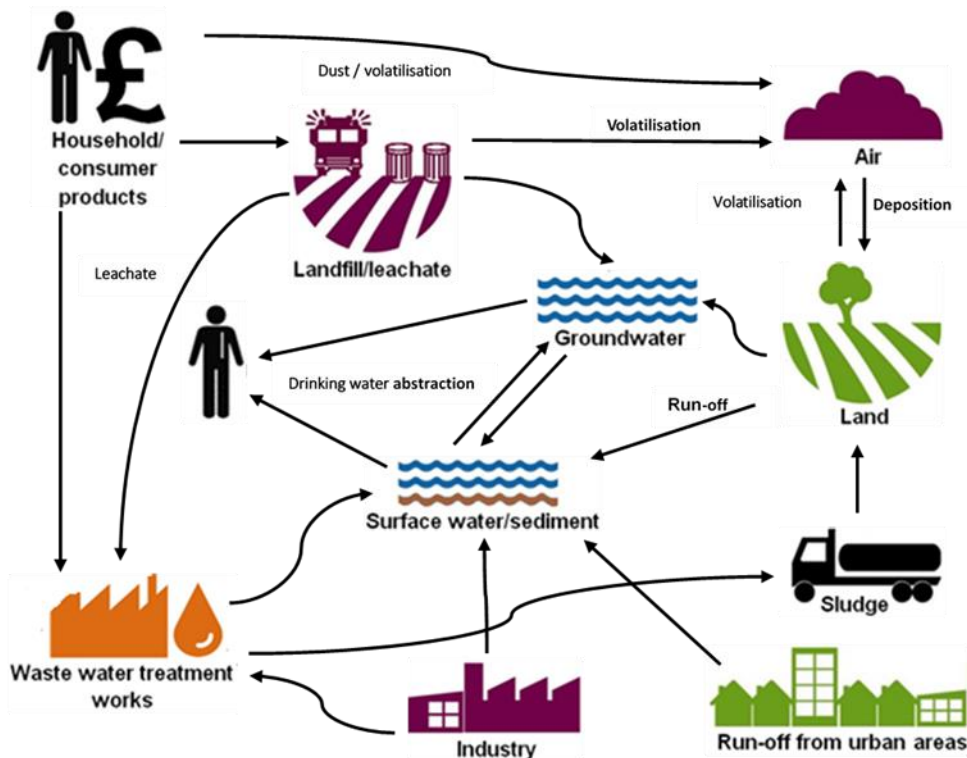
Household/
consumer
products

Dust / volatilisation

Landfill/leachate

Volatilisation

Air

Volatilisation

Deposition

Leachate

Groundwater

Land

Drinking water abstraction

Run-off

Surface water/sediment

Sludge

Waste water treatment works

Industry

Run-off from urban areas